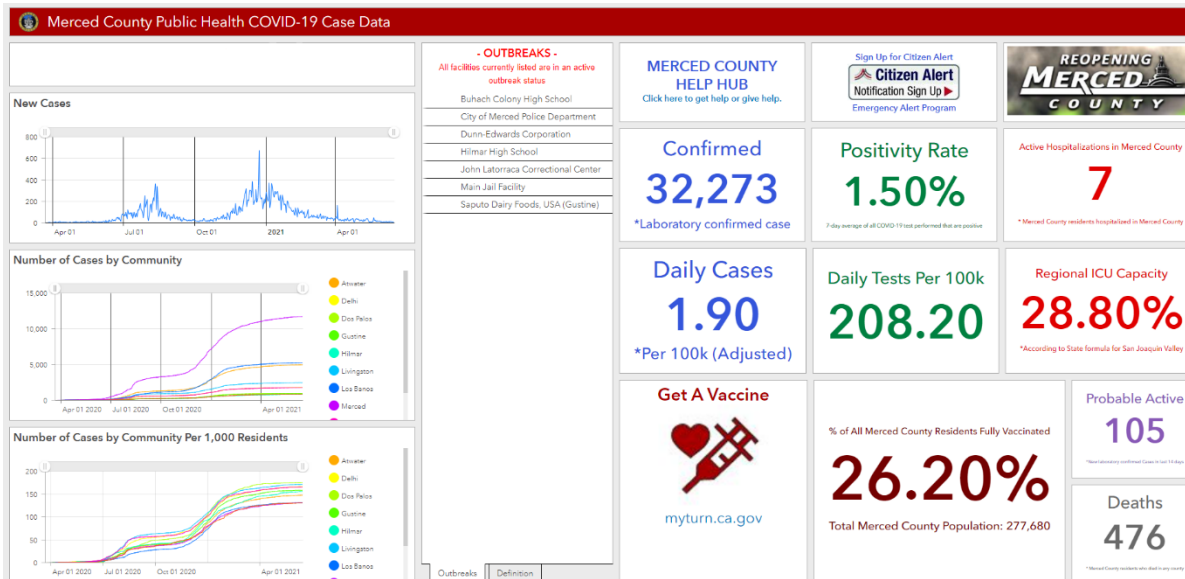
Merced County Public Health COVID-19 Case Data

New Cases

800
600
400
200
0

Apr 01 Jul 01 Oct 01 2021 Apr 01

Number of Cases by Community

15,000
10,000
5,000
0

Apr 01 2020 Jul 01 2020 Oct 01 2020 Apr 01 2021

Atwater
Delhi
Dos Palos
Gustine
Hilmar
Livingston
Los Banos
Merced

Number of Cases by Community Per 1,000 Residents

200
150
100
50
0

Apr 01 2020 Jul 01 2020 Oct 01 2020 Apr 01 2021

Atwater
Delhi
Dos Palos
Gustine
Hilmar
Livingston
Los Banos

- OUTBREAKS -
All facilities currently listed are in an active outbreak status

Buhach Colony High School
City of Merced Police Department
Dunn-Edwards Corporation
Hilmar High School
John Latorraca Correctional Center
Main Jail Facility
Saputo Dairy Foods, USA (Gustine)

Outbreaks Definition

MERCED COUNTY HELP HUB
Click here to get help or give help.

Sign Up for Citizen Alert
Citizen Alert
Notification Sign Up
Emergency Alert Program

REOPENING MERCED COUNTY

Confirmed
32,273
*Laboratory confirmed case

Positivity Rate
1.50%
7-day average of all COVID-19 test performed that are positive

Active Hospitalizations in Merced County
7
* Merced County residents hospitalized in Merced County

Daily Cases
1.90
*Per 100k (Adjusted)

Daily Tests Per 100k
208.20

Regional ICU Capacity
28.80%
*According to State formula for San Joaquin Valley

Get A Vaccine
myturn.ca.gov

% of All Merced County Residents Fully Vaccinated
26.20%
Total Merced County Population: 277,680

Probable Active
105
*New laboratory confirmed Cases in last 14 days

Deaths
476
* Merced County residents who died in any county